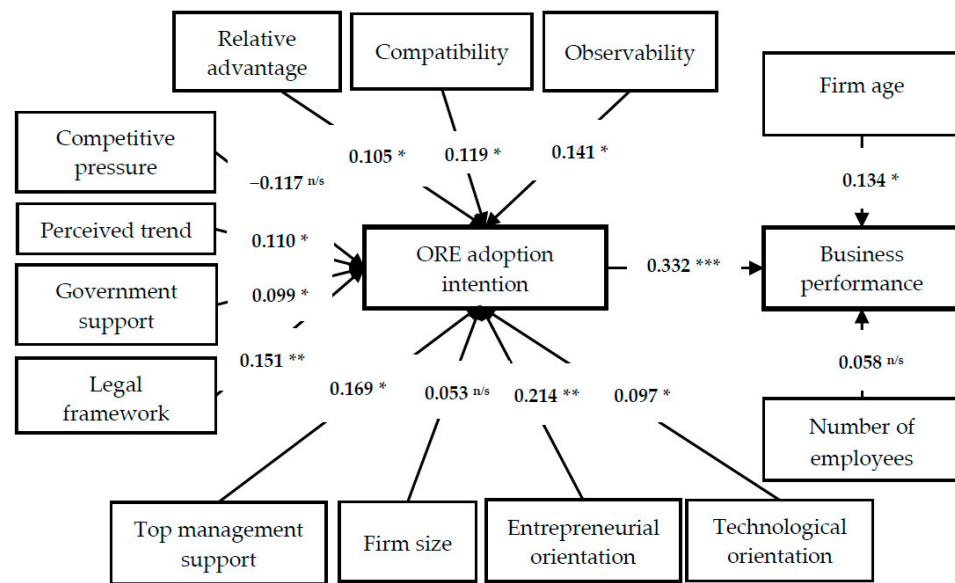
Relative advantage

Compatibility

Observability

Firm age

Competitive pressure

$-0.117$ n/s

0.105 *

0.119 *

0.141 *

0.134 *

Perceived trend

0.110 *

ORE adoption intention

0.332 ***

Business performance

Government support

0.099 *

0.151 **

0.058 n/s

Legal framework

0.169 *

0.053 n/s

0.214 **

0.097 *

Number of employees

Top management support

Firm size

Entrepreneurial orientation

Technological orientation